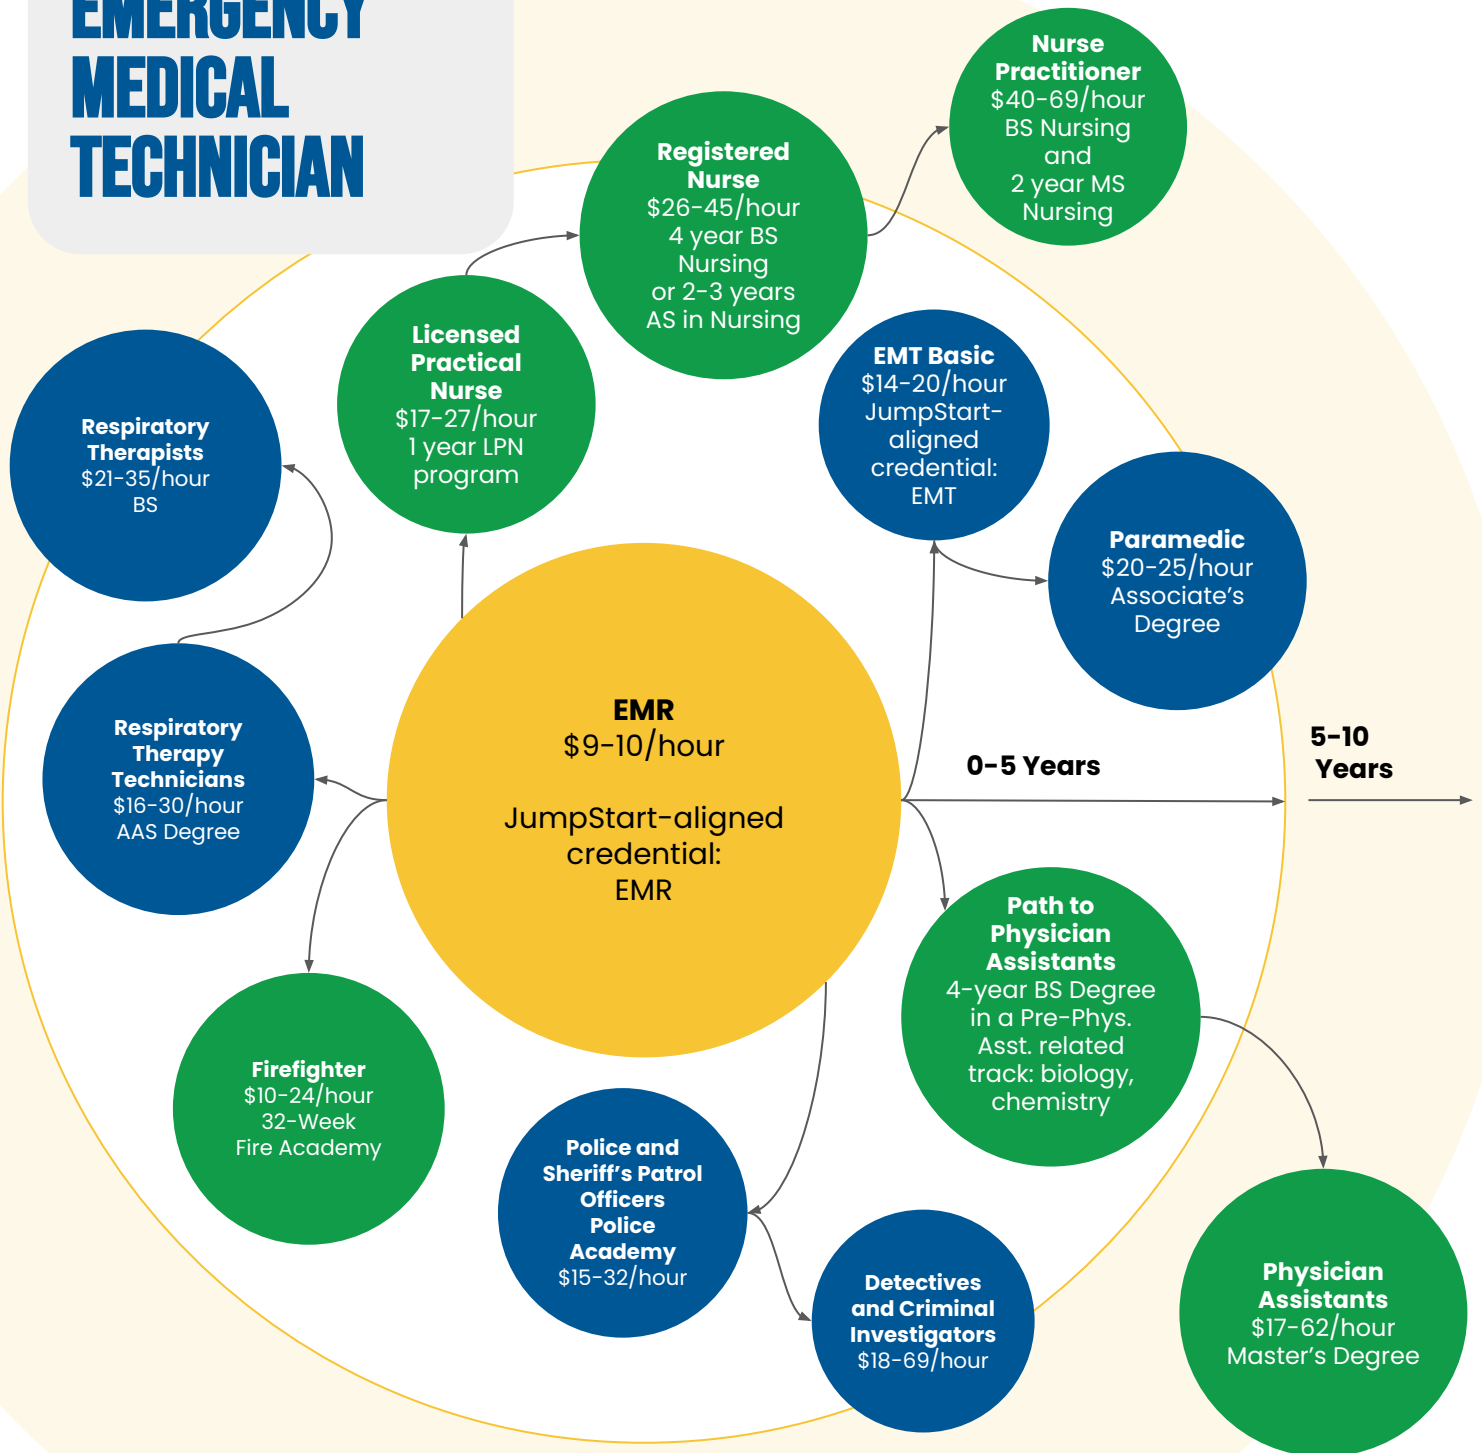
EMERGENCY MEDICAL TECHNICIAN

Nurse Practitioner
$40-69/hour
BS Nursing and 2 year MS Nursing

Registered Nurse
$26-45/hour
4 year BS Nursing or 2-3 years AS in Nursing

Licensed Practical Nurse
$17-27/hour
1 year LPN program

Respiratory Therapists
$21-35/hour
BS

EMT Basic
$14-20/hour
JumpStart-aligned credential: EMT

Paramedic
$20-25/hour
Associate's Degree

EMR
$9-10/hour

JumpStart-aligned credential: EMR

0-5 Years

5-10 Years

Respiratory Therapy Technicians
$16-30/hour
AAS Degree

Path to Physician Assistants
4-year BS Degree in a Pre-Phys. Asst. related track: biology, chemistry

Firefighter
$10-24/hour
32-Week Fire Academy

Police and Sheriff's Patrol Officers Police Academy
$15-32/hour

Detectives and Criminal Investigators
$18-69/hour

Physician Assistants
$17-62/hour
Master's Degree